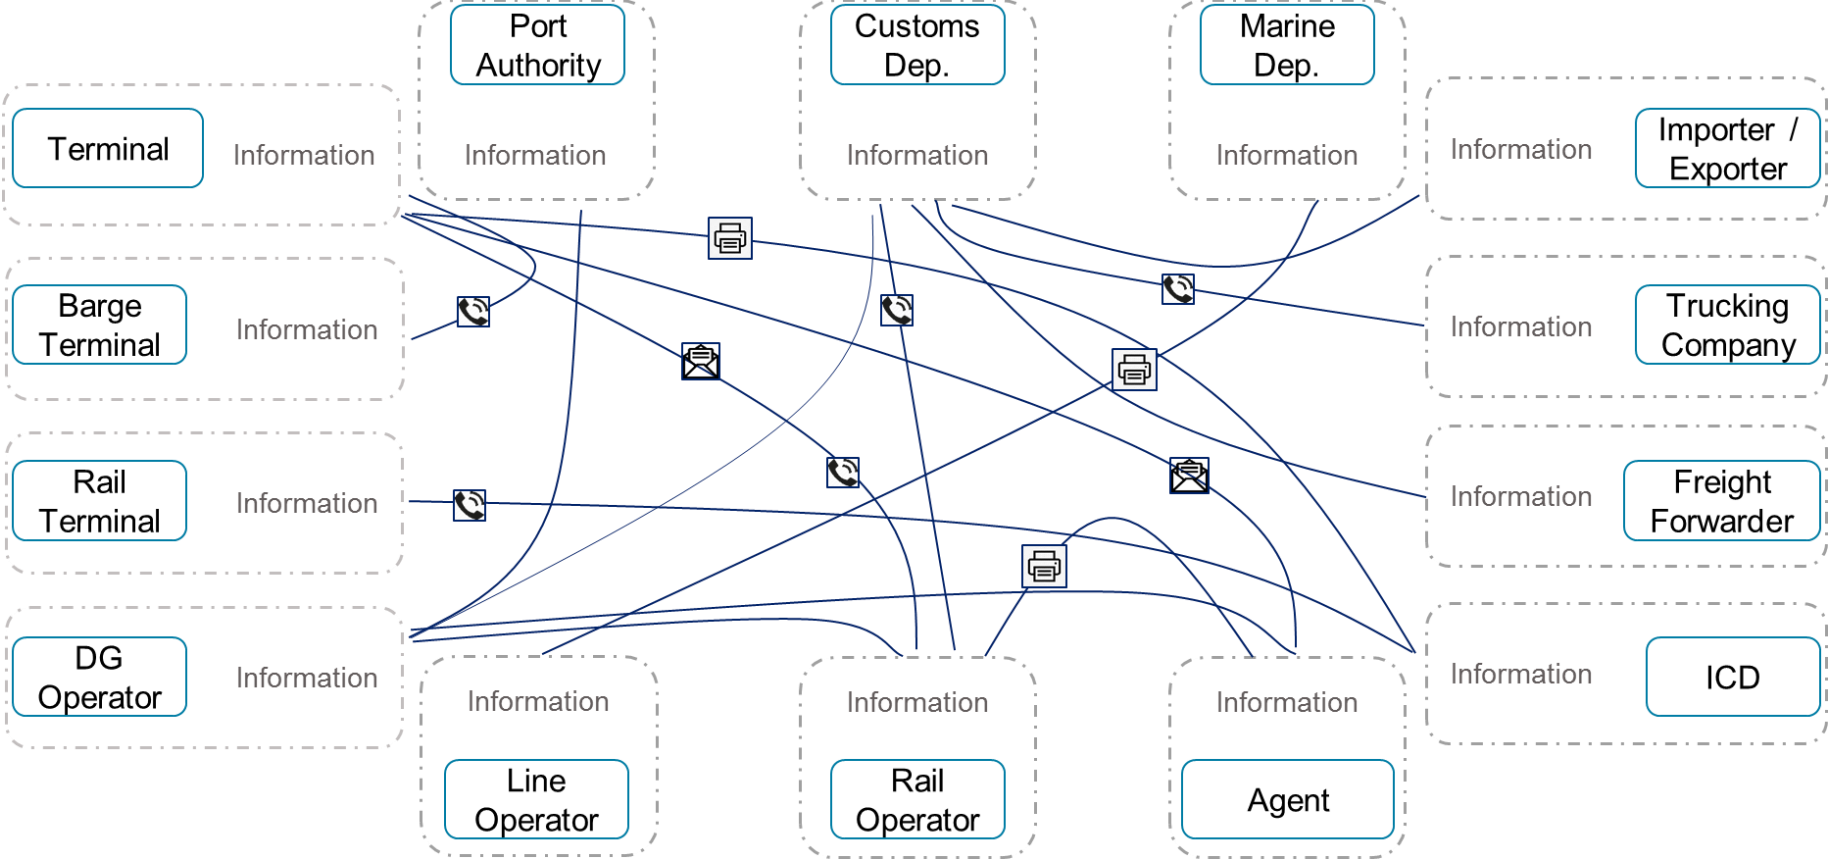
Port Authority
Information

Customs Dep.
Information

Marine Dep.
Information

Terminal
Information

Importer / Exporter
Information

Barge Terminal
Information

Trucking Company
Information

Rail Terminal
Information

Freight Forwarder
Information

DG Operator
Information

ICD
Information

Information
Line Operator

Information
Rail Operator

Information
Agent